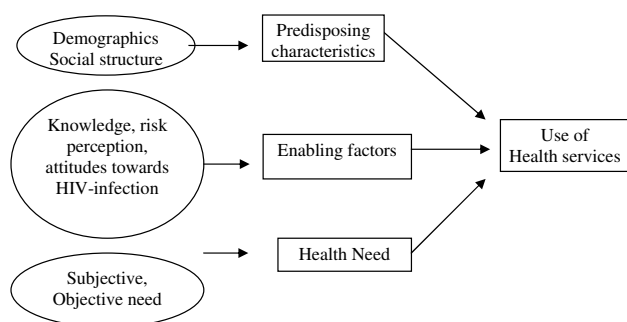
Demographics
Social structure

Predisposing characteristics

Knowledge, risk perception, attitudes towards HIV-infection

Enabling factors

Use of Health services

Subjective, Objective need

Health Need